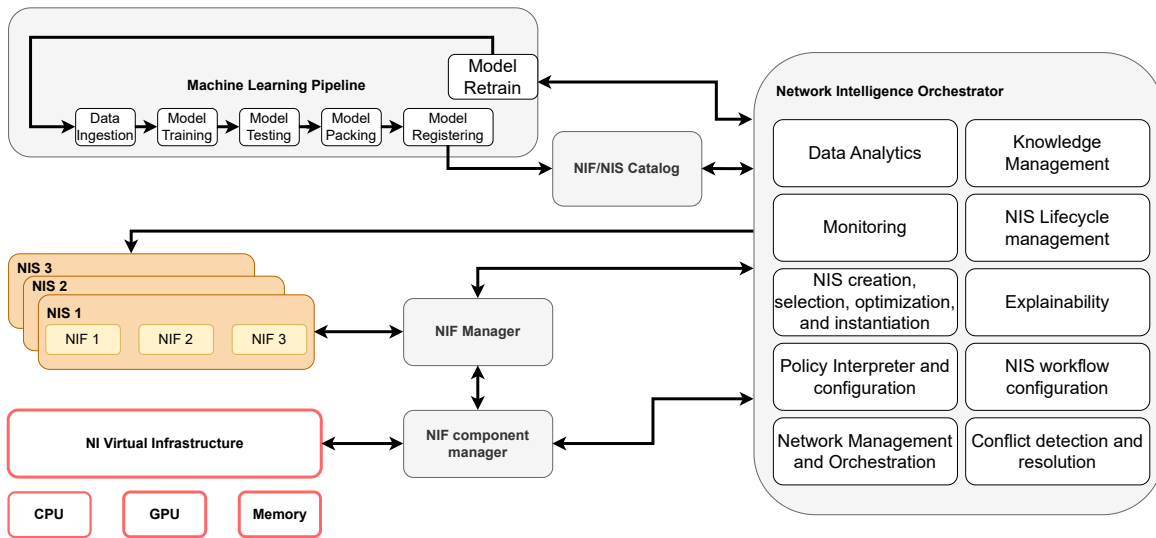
Machine Learning Pipeline

Model Retrain

Data Ingestion

Model Training

Model Testing

Model Packing

Model Registering

NIF/NIS Catalog

Network Intelligence Orchestrator

Data Analytics

Knowledge Management

Monitoring

NIS Lifecycle management

NIS creation, selection, optimization, and instantiation

Explainability

Policy Interpreter and configuration

NIS workflow configuration

Network Management and Orchestration

Conflict detection and resolution

NIS 3

NIS 2

NIS 1

NIF 1

NIF 2

NIF 3

NIF Manager

NI Virtual Infrastructure

NIF component manager

CPU

GPU

Memory